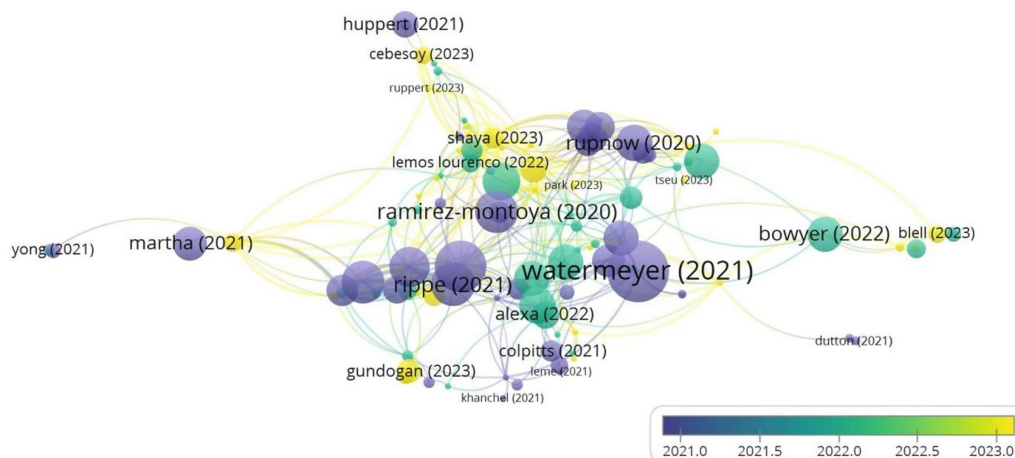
huppert (2021)
cebesoy (2023)
ruppert (2023)
shaya (2023)
rupnow (2020)
lemos lourenco (2022)
tseu (2023)
park (2023)
ramirez-montoya (2020)
bowyer (2022)
blell (2023)
yong (2021)
martha (2021)
watermeyer (2021)
rippe (2021)
alexa (2022)
colpitts (2021)
dutton (2021)
gundogan (2023)
leme (2021)
khanchel (2021)
2021.0
2021.5
2022.0
2022.5
2023.0